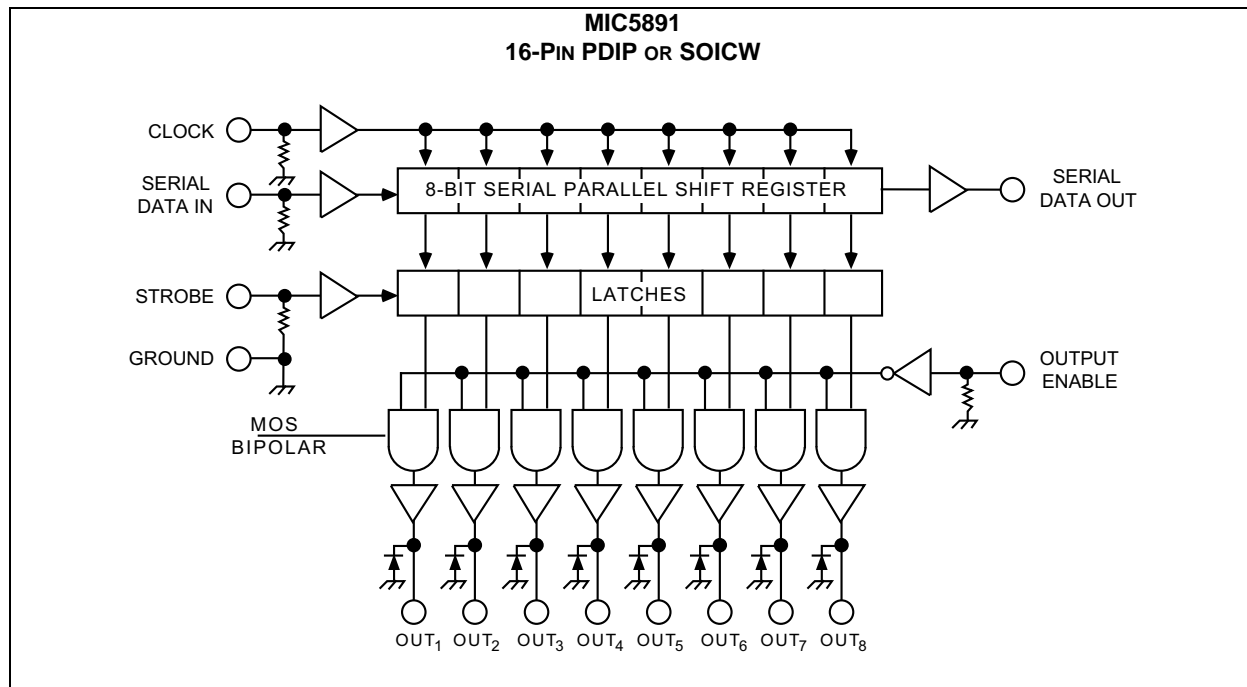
MIC5891
16-PIN PDIP OR SOICW

CLOCK

SERIAL DATA IN

8-BIT SERIAL PARALLEL SHIFT REGISTER

SERIAL DATA OUT

STROBE

LATCHES

GROUND

OUTPUT ENABLE

MOS
BIPOLAR

OUT$_1$ OUT$_2$ OUT$_3$ OUT$_4$ OUT$_5$ OUT$_6$ OUT$_7$ OUT$_8$